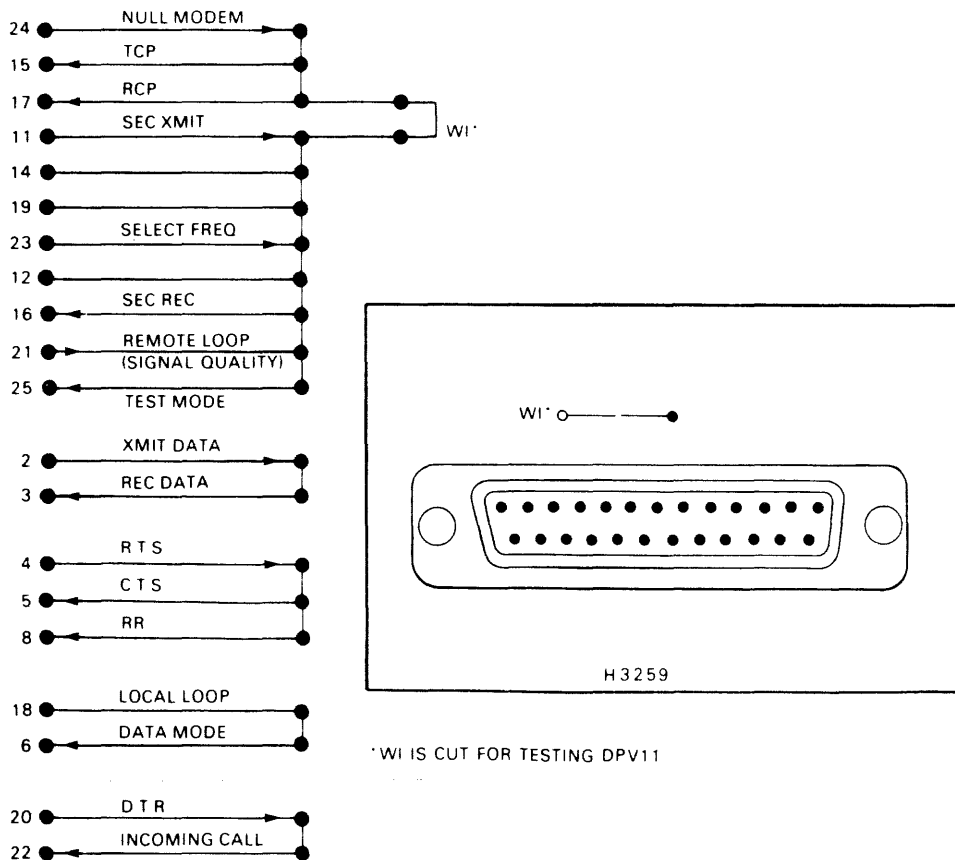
24 NULL MODEM
15 TCP
17 RCP
11 SEC XMIT
WI*
14
19
23 SELECT FREQ
12
16 SEC REC
21 REMOTE LOOP (SIGNAL QUALITY)
25 TEST MODE

2 XMIT DATA
3 REC DATA

4 RTS
5 CTS
8 RR

18 LOCAL LOOP
6 DATA MODE

20 DTR
22 INCOMING CALL

WI*

H3259

*WI IS CUT FOR TESTING DPV11